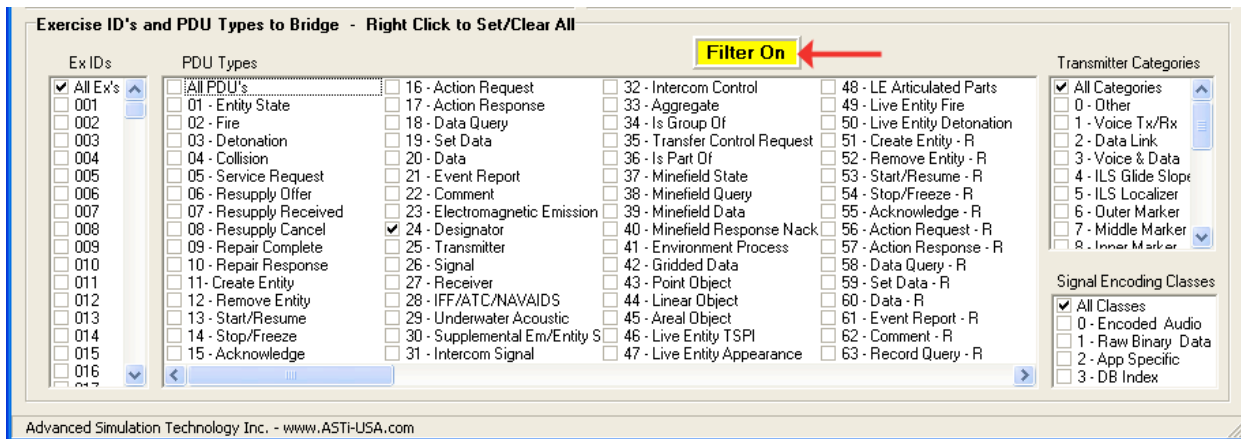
Exercise ID's and PDU Types to Bridge - Right Click to Set/Clear All

Filter On

Ex IDs
All Ex's
001
002
003
004
005
006
007
008
009
010
011
012
013
014
015
016

PDU Types
All PDU's
01 - Entity State
02 - Fire
03 - Detonation
04 - Collision
05 - Service Request
06 - Resupply Offer
07 - Resupply Received
08 - Resupply Cancel
09 - Repair Complete
10 - Repair Response
11- Create Entity
12 - Remove Entity
13 - Start/Resume
14 - Stop/Freeze
15 - Acknowledge
16 - Action Request
17 - Action Response
18 - Data Query
19 - Set Data
20 - Data
21 - Event Report
22 - Comment
23 - Electromagnetic Emission
24 - Designator
25 - Transmitter
26 - Signal
27 - Receiver
28 - IFF/ATC/NAVAIDS
29 - Underwater Acoustic
30 - Supplemental Em/Entity S
31 - Intercom Signal
32 - Intercom Control
33 - Aggregate
34 - Is Group Of
35 - Transfer Control Request
36 - Is Part Of
37 - Minefield State
38 - Minefield Query
39 - Minefield Data
40 - Minefield Response Nack
41 - Environment Process
42 - Gridded Data
43 - Point Object
44 - Linear Object
45 - Areal Object
46 - Live Entity TSPI
47 - Live Entity Appearance
48 - LE Articulated Parts
49 - Live Entity Fire
50 - Live Entity Detonation
51 - Create Entity - R
52 - Remove Entity - R
53 - Start/Resume - R
54 - Stop/Freeze - R
55 - Acknowledge - R
56 - Action Request - R
57 - Action Response - R
58 - Data Query - R
59 - Set Data - R
60 - Data - R
61 - Event Report - R
62 - Comment - R
63 - Record Query - R

Transmitter Categories
All Categories
0 - Other
1 - Voice Tx/Rx
2 - Data Link
3 - Voice & Data
4 - ILS Glide Slope
5 - ILS Localizer
6 - Outer Marker
7 - Middle Marker
8 - Inner Marker

Signal Encoding Classes
All Classes
0 - Encoded Audio
1 - Raw Binary Data
2 - App Specific
3 - DB Index

Advanced Simulation Technology Inc. - www.ASTi-USA.com